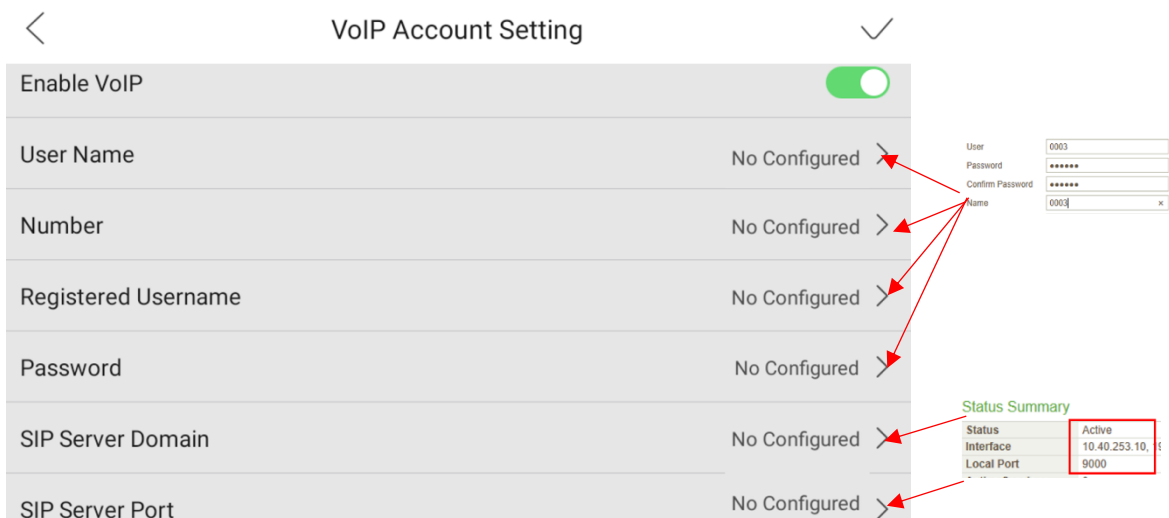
VoIP Account Setting

Enable VoIP

User Name
No Configured

Number
No Configured

Registered Username
No Configured

Password
No Configured

SIP Server Domain
No Configured

SIP Server Port
No Configured

| | |
|---|---|
| User | 0003 |
| Password | •••••• |
| Confirm Password | •••••• |
| Name | 0003 |

Status Summary

| | |
|---|---|
| Status | Active |
| Interface | 10.40.253.10, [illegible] |
| Local Port | 9000 |